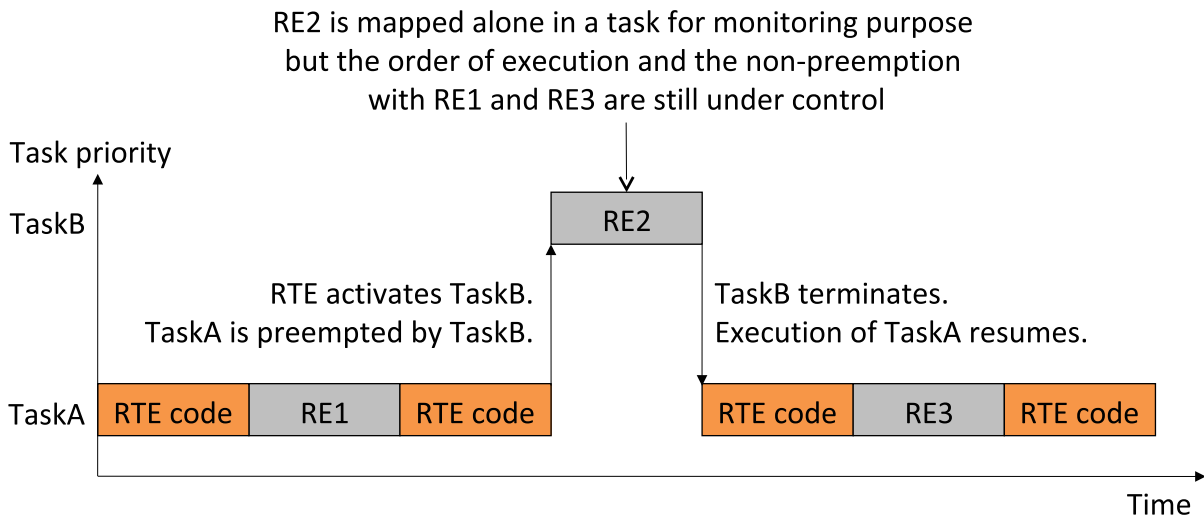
RE2 is mapped alone in a task for monitoring purpose but the order of execution and the non-preemption with RE1 and RE3 are still under control

Task priority

TaskB

RE2

RTE activates TaskB.
TaskA is preempted by TaskB.

TaskB terminates.
Execution of TaskA resumes.

TaskA

RTE code

RE1

RTE code

RTE code

RE3

RTE code

Time